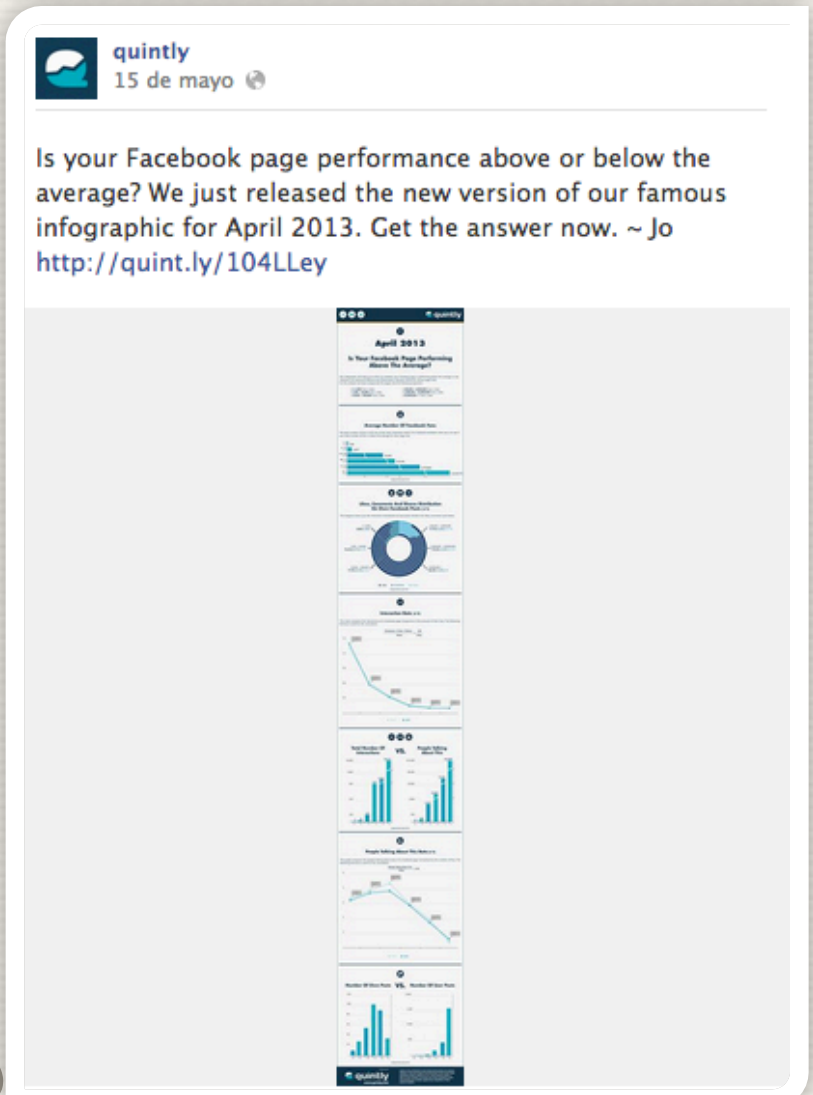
quintly
15 de mayo

Is your Facebook page performance above or below the average? We just released the new version of our famous infographic for April 2013. Get the answer now. ~ Jo
http://quint.ly/104LLey

quintly
April 2013
Is Your Facebook Page Performing Above The Average?

Average Number Of Facebook Fans

Likes, Comments And Shares Distribution On Own Facebook Posts

Interaction Rate

Total Number Of Interactions VS. People Talking About This

People Talking About This Rate

Number Of Own Posts VS. Number Of User Posts

quintly